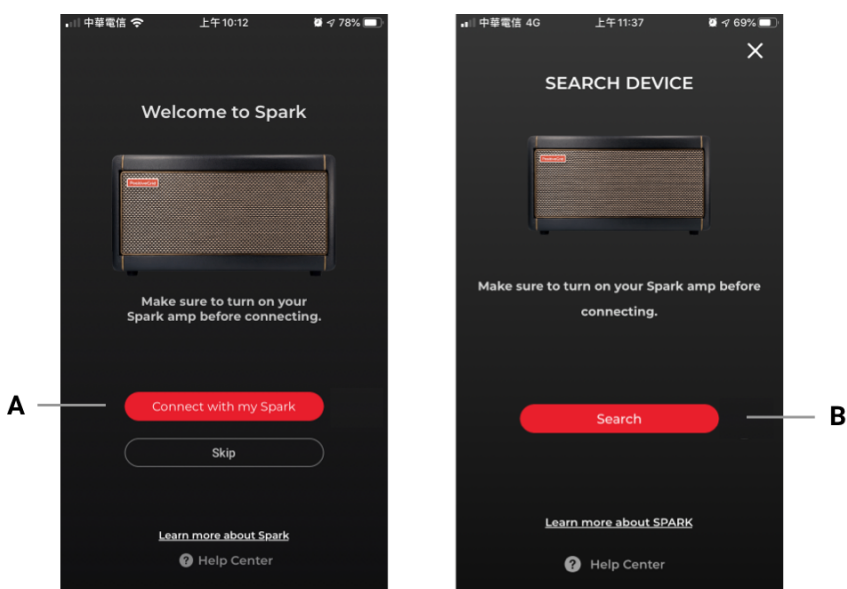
中華電信 上午10:12 78%

Welcome to Spark

Positive Grid

Make sure to turn on your Spark amp before connecting.

A

Connect with my Spark

Skip

Learn more about Spark

Help Center

中華電信 4G 上午11:37 69%

×

SEARCH DEVICE

Positive Grid

Make sure to turn on your Spark amp before connecting.

Search

B

Learn more about SPARK

Help Center